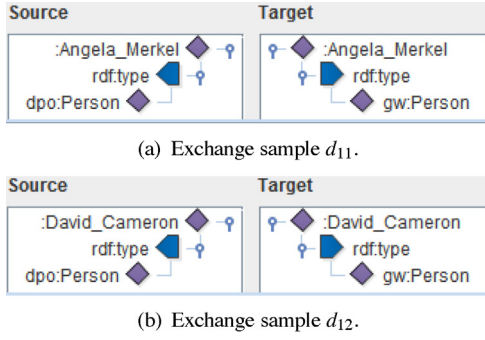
Source

:Angela_Merkel
rdf:type
dpo:Person

Target

:Angela_Merkel
rdf:type
gw:Person

(a) Exchange sample $d_{11}$.

Source

:David_Cameron
rdf:type
dpo:Person

Target

:David_Cameron
rdf:type
gw:Person

(b) Exchange sample $d_{12}$.